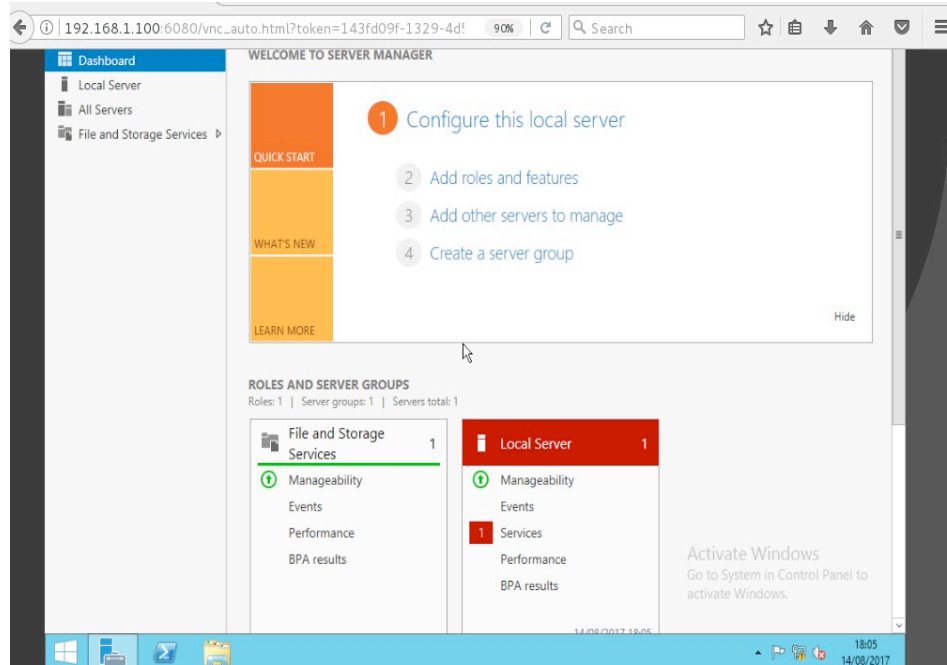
192.168.1.100:6080/vnc_auto.html?token=143fd09f-1329-4d

90%

Search

Dashboard

Local Server

All Servers

File and Storage Services

WELCOME TO SERVER MANAGER

QUICK START

WHAT'S NEW

LEARN MORE

1 Configure this local server

2 Add roles and features

3 Add other servers to manage

4 Create a server group

Hide

ROLES AND SERVER GROUPS

Roles: 1 | Server groups: 1 | Servers total: 1

| File and Storage Services 1 | Local Server 1 |
|---|---|
| Manageability | Manageability |
| Events | Events |
| Performance | 1 Services |
| BPA results | Performance |
| | BPA results |

14/08/2017 18:05

Activate Windows
Go to System in Control Panel to activate Windows.

18:05
14/08/2017